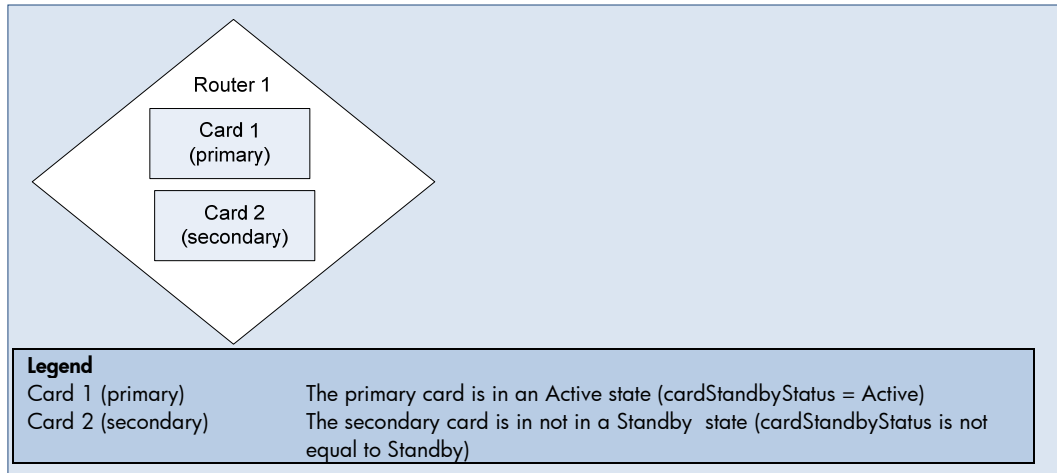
Router 1

Card 1 (primary)

Card 2 (secondary)

**Legend**

| | |
|---|---|
| Card 1 (primary) | The primary card is in an Active state (cardStandbyStatus = Active) |
| Card 2 (secondary) | The secondary card is in not in a Standby state (cardStandbyStatus is not equal to Standby) |